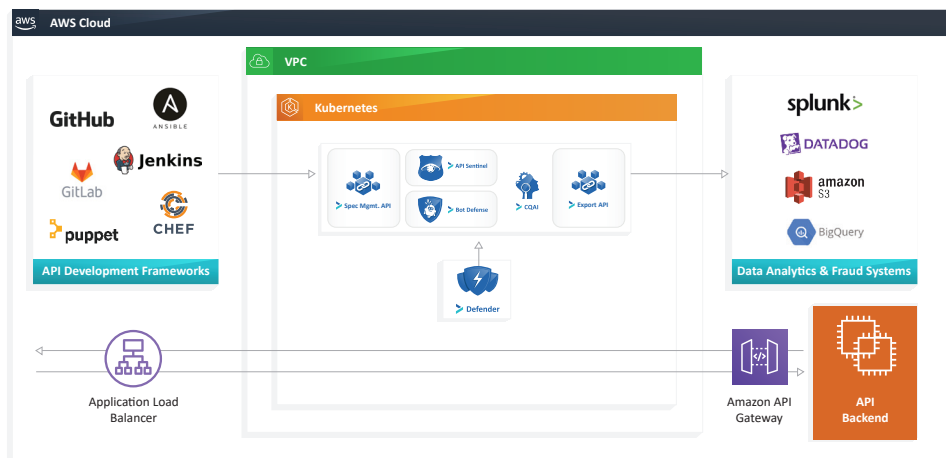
aws AWS Cloud

VPC

Kubernetes

GitHub

ANSIBLE

GitLab

Jenkins

puppet

CHEF

API Development Frameworks

Spec Mgmt. API

API Sentinel

Bot Defense

CQAI

Export API

Defender

splunk>

DATADOG

amazon S3

BigQuery

Data Analytics & Fraud Systems

Application Load Balancer

Amazon API Gateway

API Backend